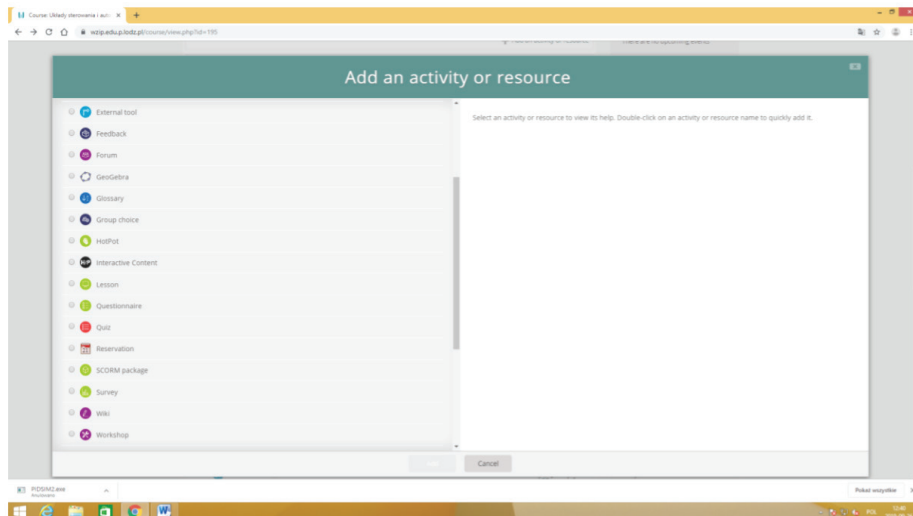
Course: Układy sterowania i aut ×

wzip.edu.p.lodz.pl/course/view.php?id=195

There are no upcoming events

Add an activity or resource

External tool
Feedback
Forum
GeoGebra
Glossary
Group choice
HotPot
Interactive Content
Lesson
Questionnaire
Quiz
Reservation
SCORM package
Survey
Wiki
Workshop

Select an activity or resource to view its help. Double-click on an activity or resource name to quickly add it.

Add
Cancel

PIDSIM2.exe
Anulowano

Pokaż wszystkie

POL
12:40